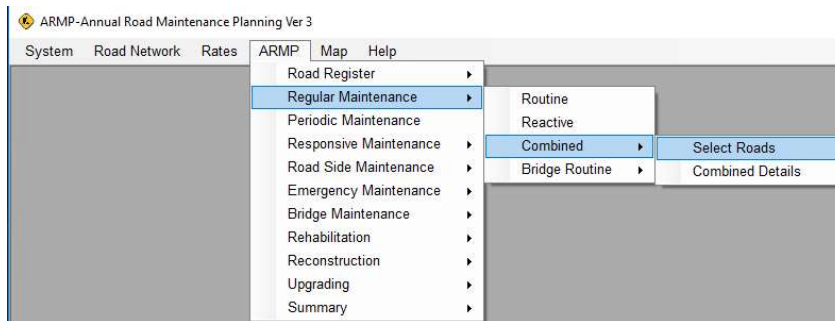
ARMP-Annual Road Maintenance Planning Ver 3

System Road Network Rates ARMP Map Help

Road Register
Regular Maintenance
Periodic Maintenance
Responsive Maintenance
Road Side Maintenance
Emergency Maintenance
Bridge Maintenance
Rehabilitation
Reconstruction
Upgrading
Summary

Routine
Reactive
Combined
Bridge Routine

Select Roads
Combined Details